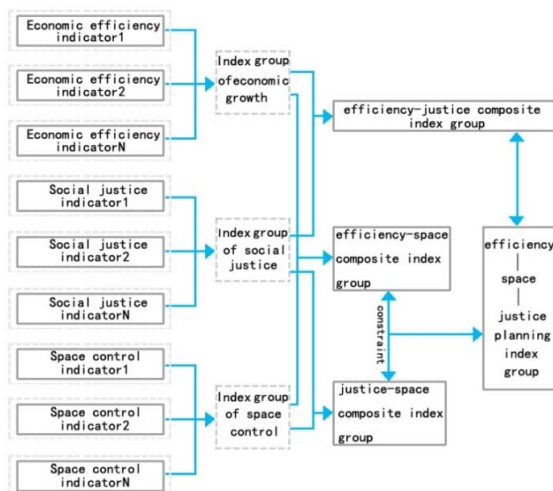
Economic efficiency indicator1

Economic efficiency indicator2

Economic efficiency indicatorN

Index group ofeconomic growth

efficiency-justice composite index group

Social justice indicator1

Social justice indicator2

Social justice indicatorN

Index group of social justice

efficiency-space composite index group

constraint

efficiency | space | justice planning index group

Space control indicator1

Space control indicator2

Space control indicatorN

Index group of space control

justice-space composite index group